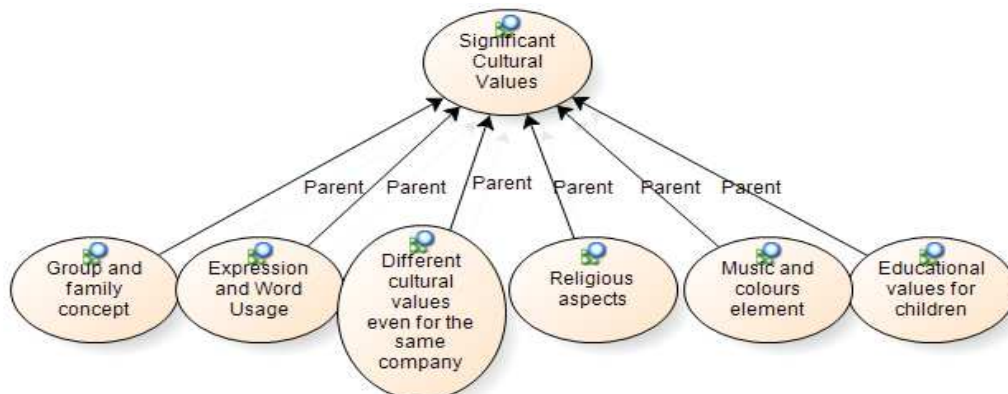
Significant Cultural Values

Parent Parent Parent Parent Parent Parent

Group and family concept

Expression and Word Usage

Different cultural values even for the same company

Religious aspects

Music and colours element

Educational values for children